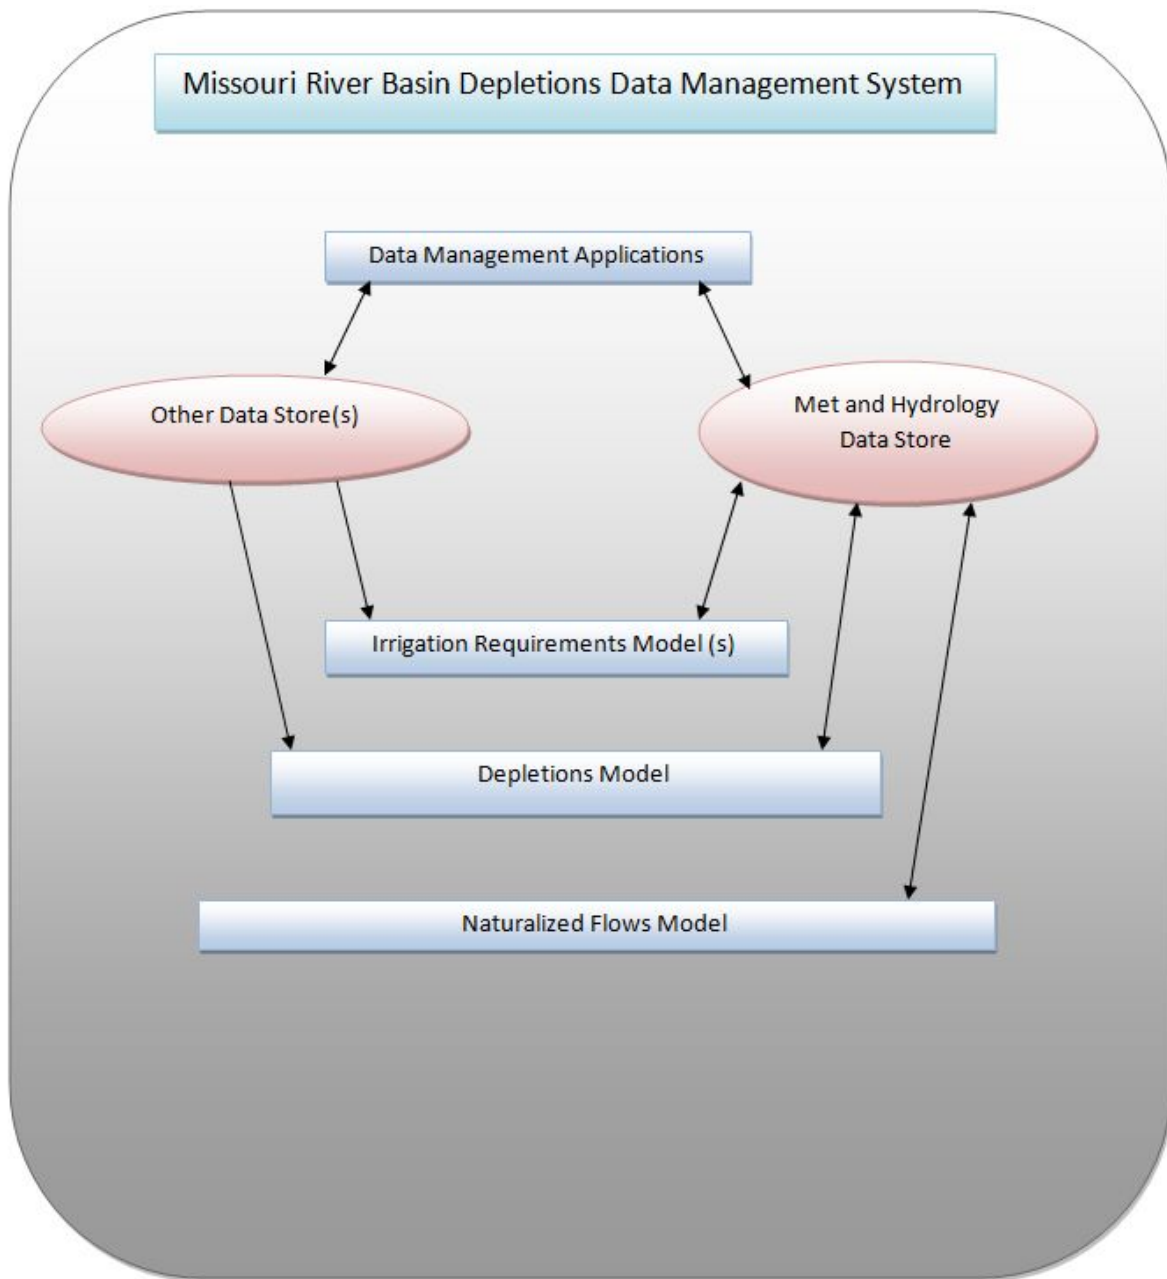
Missouri River Basin Depletions Data Management System

Data Management Applications

Other Data Store(s)

Met and Hydrology Data Store

Irrigation Requirements Model (s)

Depletions Model

Naturalized Flows Model